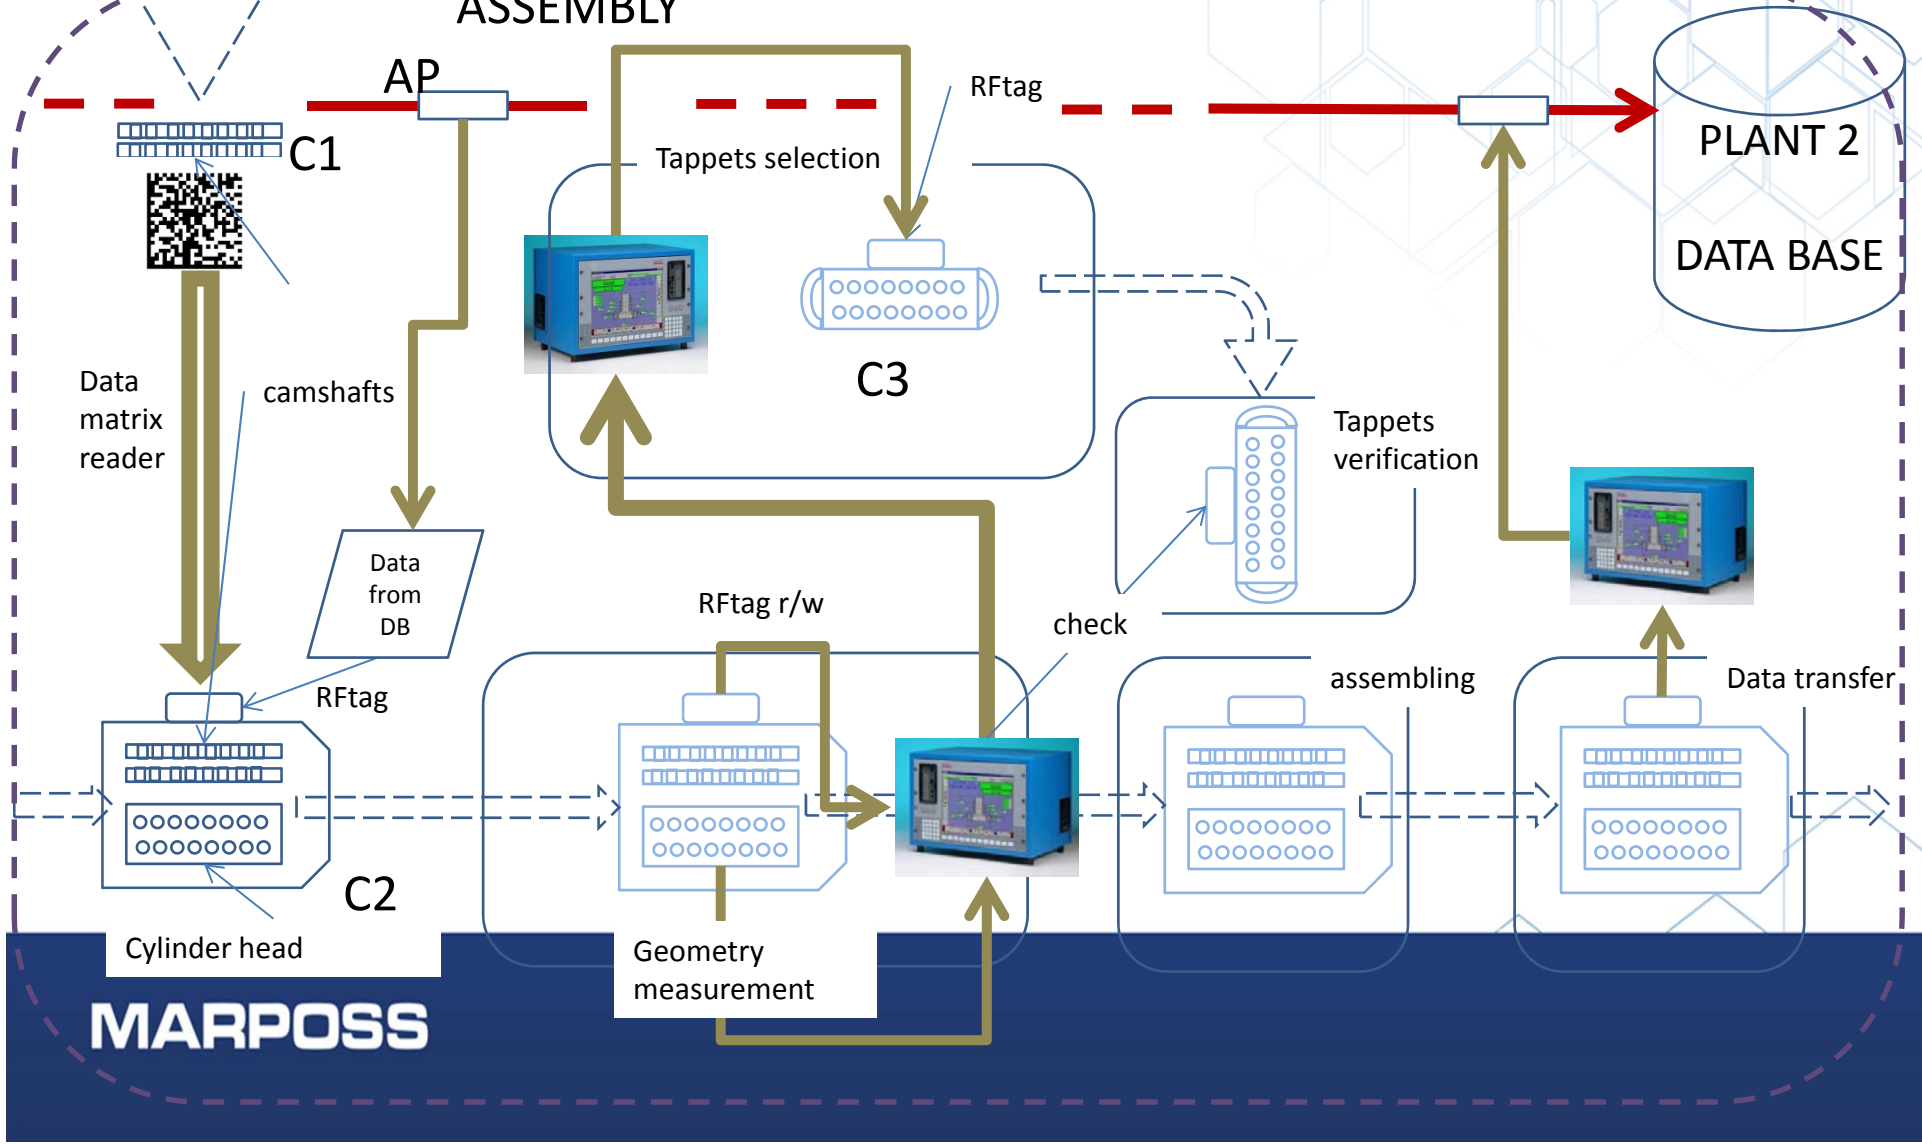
ASSEMBLY

AP

C1

RFtag

PLANT 2

DATA BASE

Tappets selection

C3

Data matrix reader

camshafts

Tappets verification

Data from DB

RFtag r/w

check

RFtag

assembling

Data transfer

C2

Cylinder head

Geometry measurement

MARPOSS